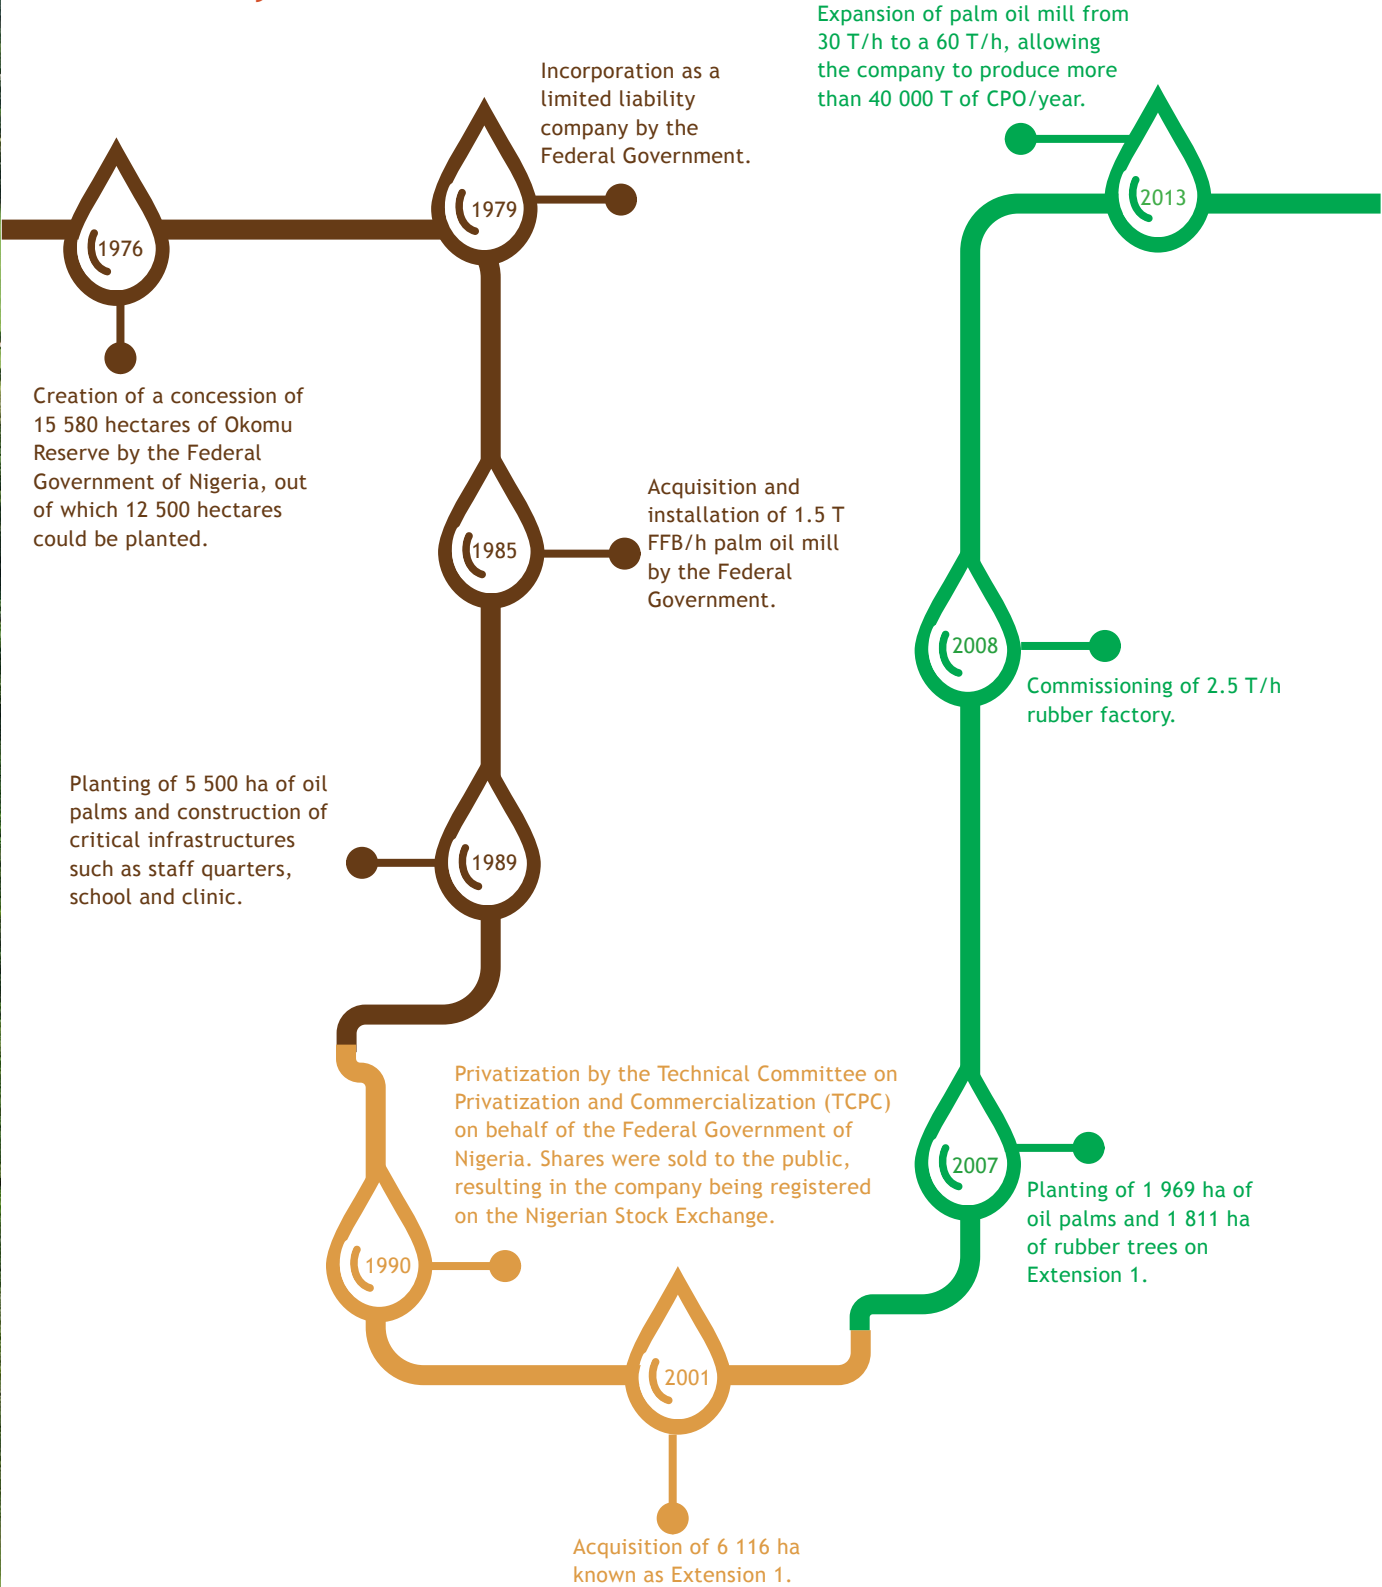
Expansion of palm oil mill from 30 T/h to a 60 T/h, allowing the company to produce more than 40 000 T of CPO/year.

Incorporation as a limited liability company by the Federal Government.

1976

1979

2013

Creation of a concession of 15 580 hectares of Okomu Reserve by the Federal Government of Nigeria, out of which 12 500 hectares could be planted.

1985

Acquisition and installation of 1.5 T FFB/h palm oil mill by the Federal Government.

2008

Commissioning of 2.5 T/h rubber factory.

Planting of 5 500 ha of oil palms and construction of critical infrastructures such as staff quarters, school and clinic.

1989

Privatization by the Technical Committee on Privatization and Commercialization (TCPC) on behalf of the Federal Government of Nigeria. Shares were sold to the public, resulting in the company being registered on the Nigerian Stock Exchange.

2007

Planting of 1 969 ha of oil palms and 1 811 ha of rubber trees on Extension 1.

1990

2001

Acquisition of 6 116 ha known as Extension 1.